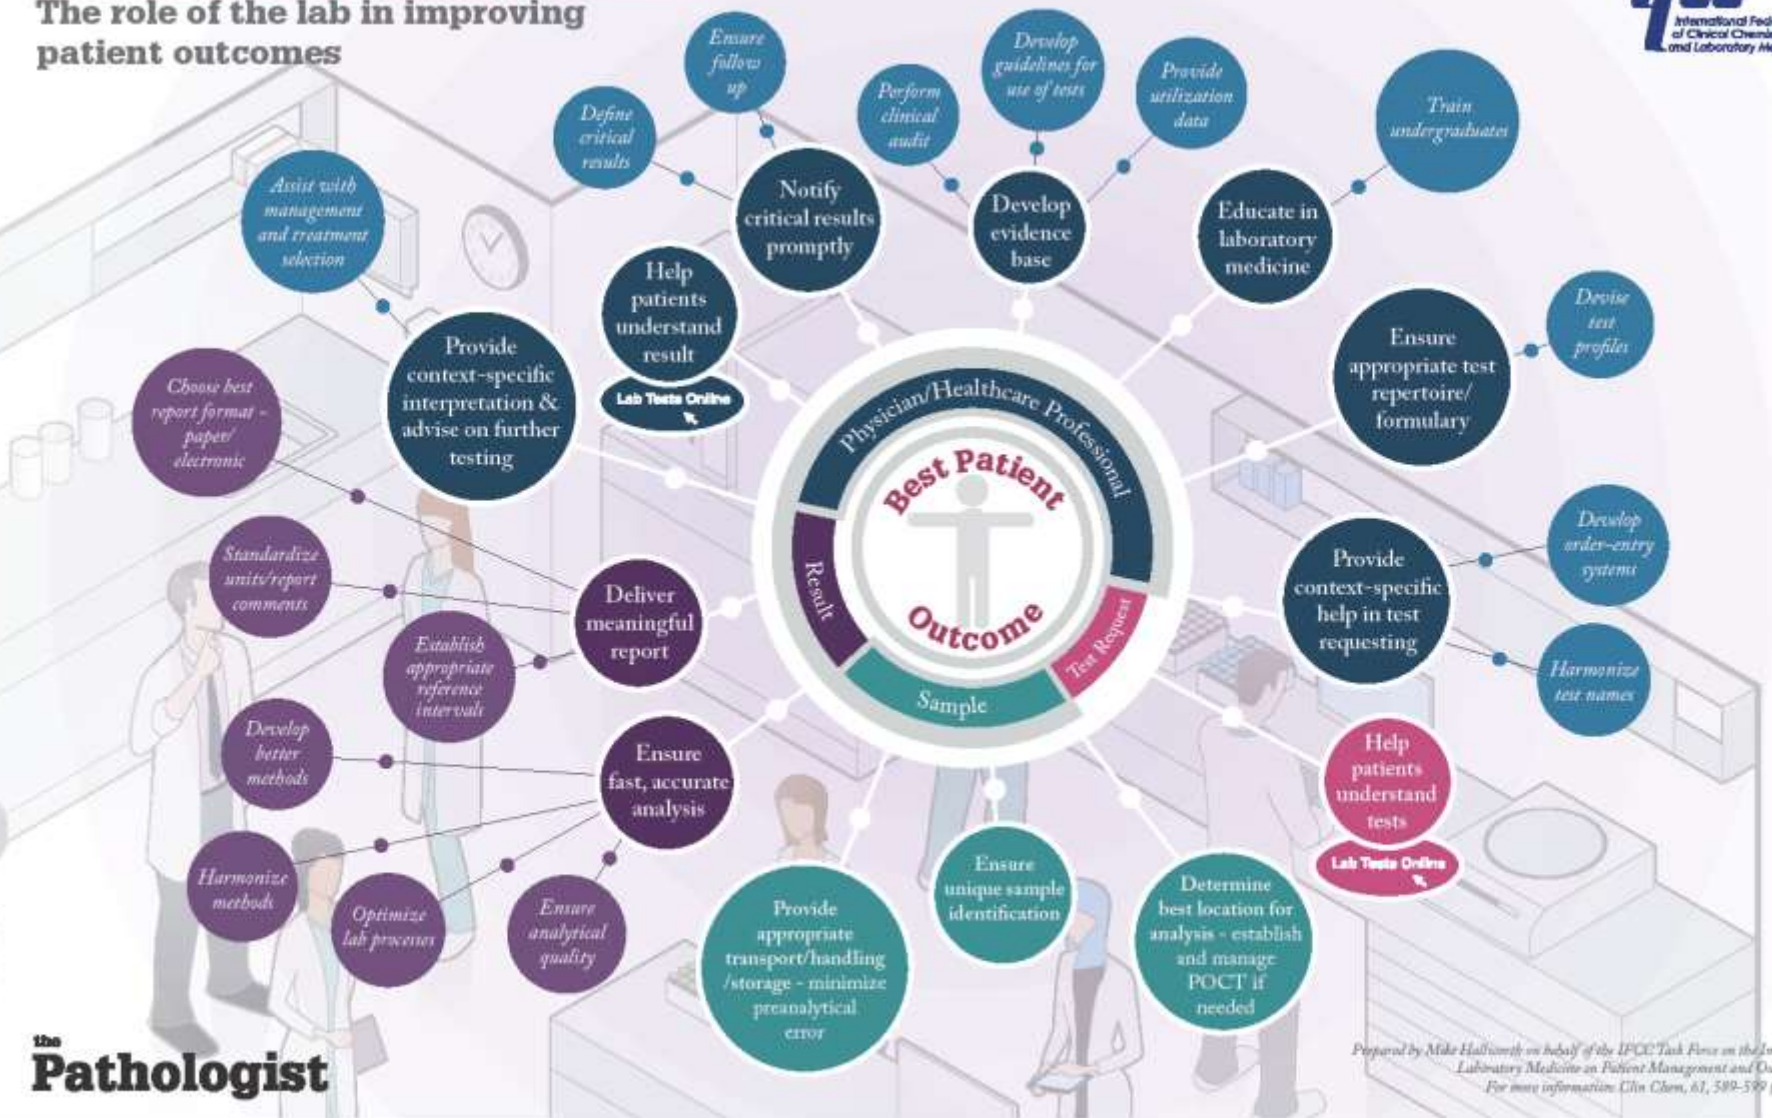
The role of the lab in improving patient outcomes

International Fed of Clinical Chem and Laboratory Me

Ensure follow up

Define critical results

Notify critical results promptly

Perform clinical audit

Develop guidelines for use of tests

Provide utilization data

Develop evidence base

Train undergraduates

Educate in laboratory medicine

Assist with management and treatment selection

Help patients understand result

Lab Tests Online

Provide context-specific interpretation & advise on further testing

Devise test profiles

Ensure appropriate test repertoire/ formulary

Choose best report format - paper/ electronic

Physician/Healthcare Professional

Best Patient Outcome

Result

Test Request

Sample

Standardize units/report comments

Deliver meaningful report

Establish appropriate reference intervals

Develop order-entry systems

Provide context-specific help in test requesting

Harmonize test names

Develop better methods

Ensure fast, accurate analysis

Help patients understand tests

Lab Tests Online

Harmonize methods

Optimize lab processes

Ensure analytical quality

Provide appropriate transport/handling /storage - minimize preanalytical error

Ensure unique sample identification

Determine best location for analysis - establish and manage POCT if needed

the Pathologist

Prepared by Mike Hallworth on behalf of the IFCC Task Force on the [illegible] Laboratory Medicine on Patient Management and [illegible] For more information: Clin Chem, 61, 589-599 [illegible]